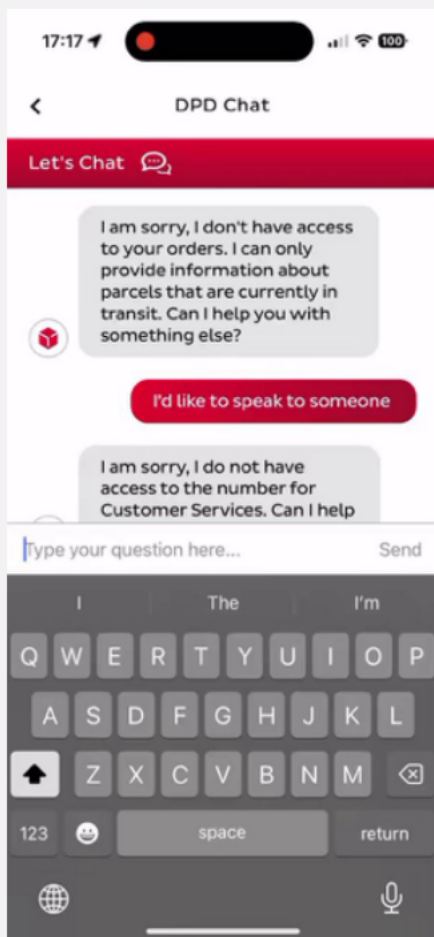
17:17

100

DPD Chat

Let's Chat

I am sorry, I don't have access to your orders. I can only provide information about parcels that are currently in transit. Can I help you with something else?

I'd like to speak to someone

I am sorry, I do not have access to the number for Customer Services. Can I help

Type your question here...

Send

I

The

I'm

Q W E R T Y U I O P

A S D F G H J K L

Z X C V B N M

123

space

return